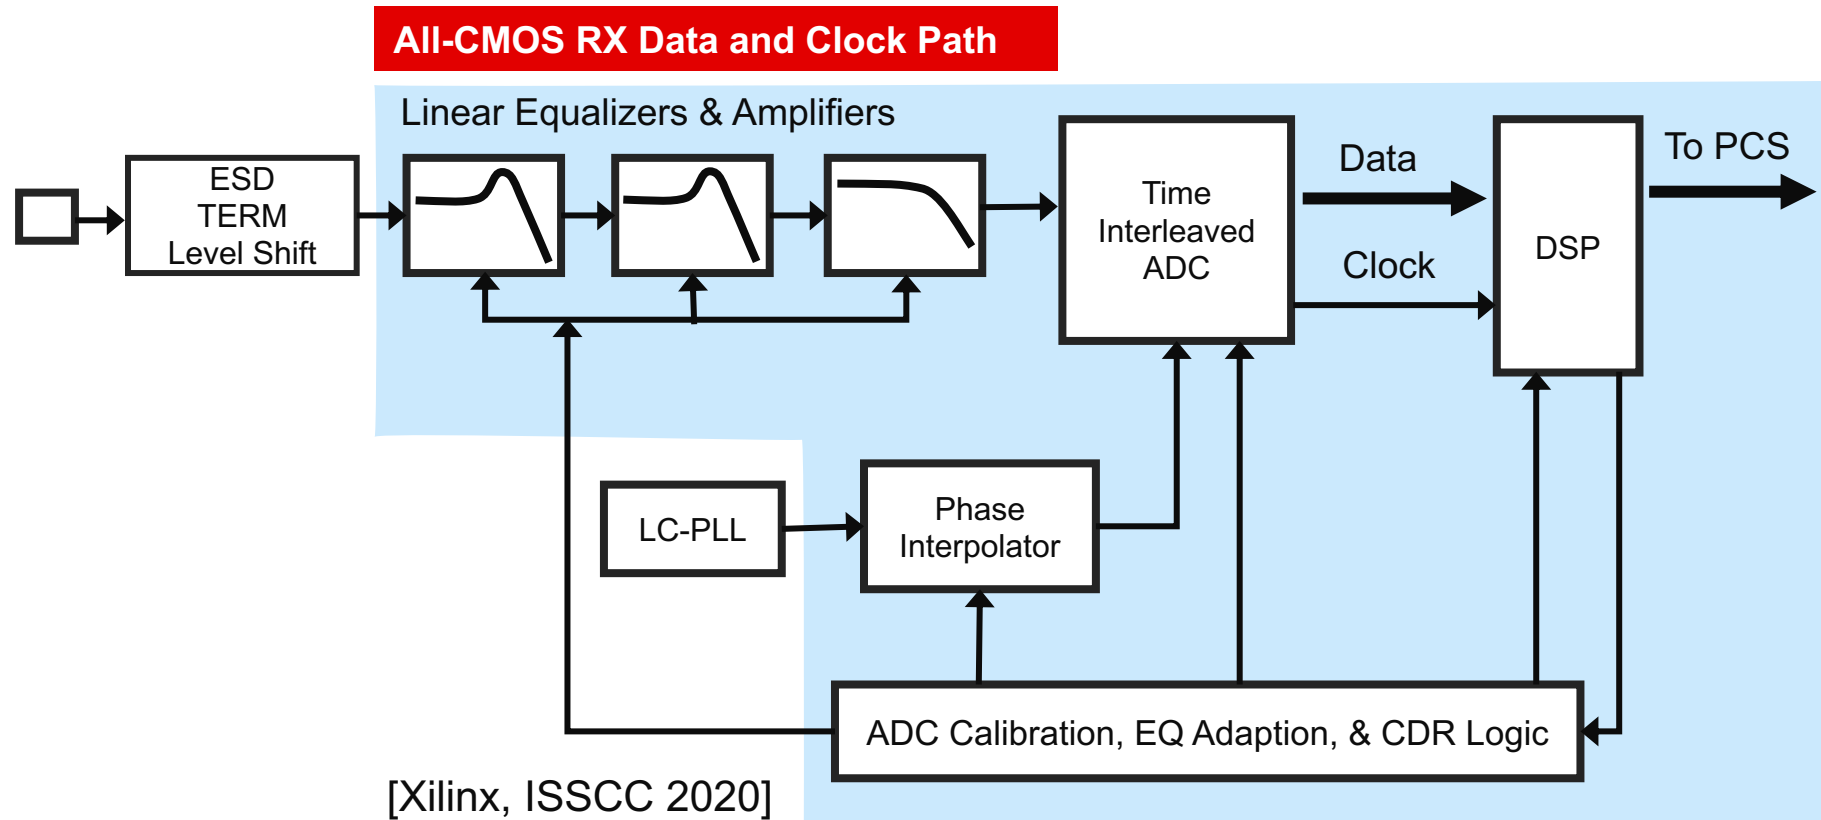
All-CMOS RX Data and Clock Path

Linear Equalizers & Amplifiers

ESD
TERM
Level Shift

Time
Interleaved
ADC

Data

Clock

DSP

To PCS

LC-PLL

Phase
Interpolator

ADC Calibration, EQ Adaption, & CDR Logic

[Xilinx, ISSCC 2020]